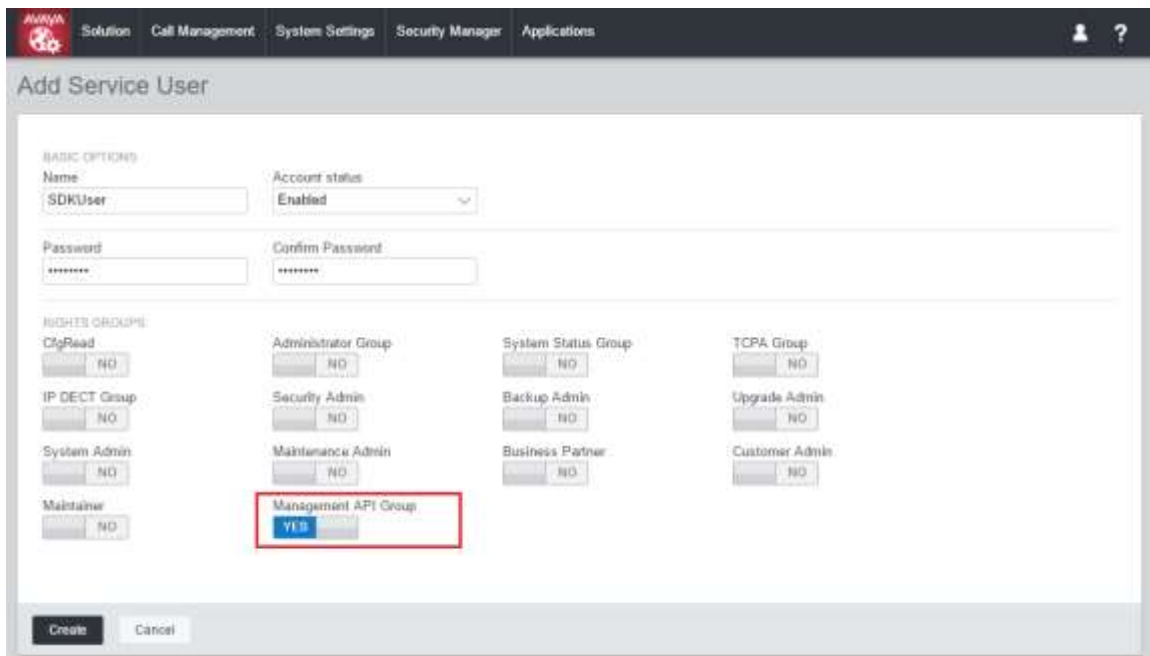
AVAYA

Solution Call Management System Settings Security Manager Applications

?

Add Service User

BASIC OPTIONS

Name
SDKUser

Account status
Enabled

Password
\*\*\*\*\*\*\*\*\*

Confirm Password
\*\*\*\*\*\*\*\*\*

RIGHTS GROUPS

CfgRead
NO

Administrator Group
NO

System Status Group
NO

TCPA Group
NO

IP DECT Group
NO

Security Admin
NO

Backup Admin
NO

Upgrade Admin
NO

System Admin
NO

Maintenance Admin
NO

Business Partner
NO

Customer Admin
NO

Maintainer
NO

Management API Group
YES

Create Cancel